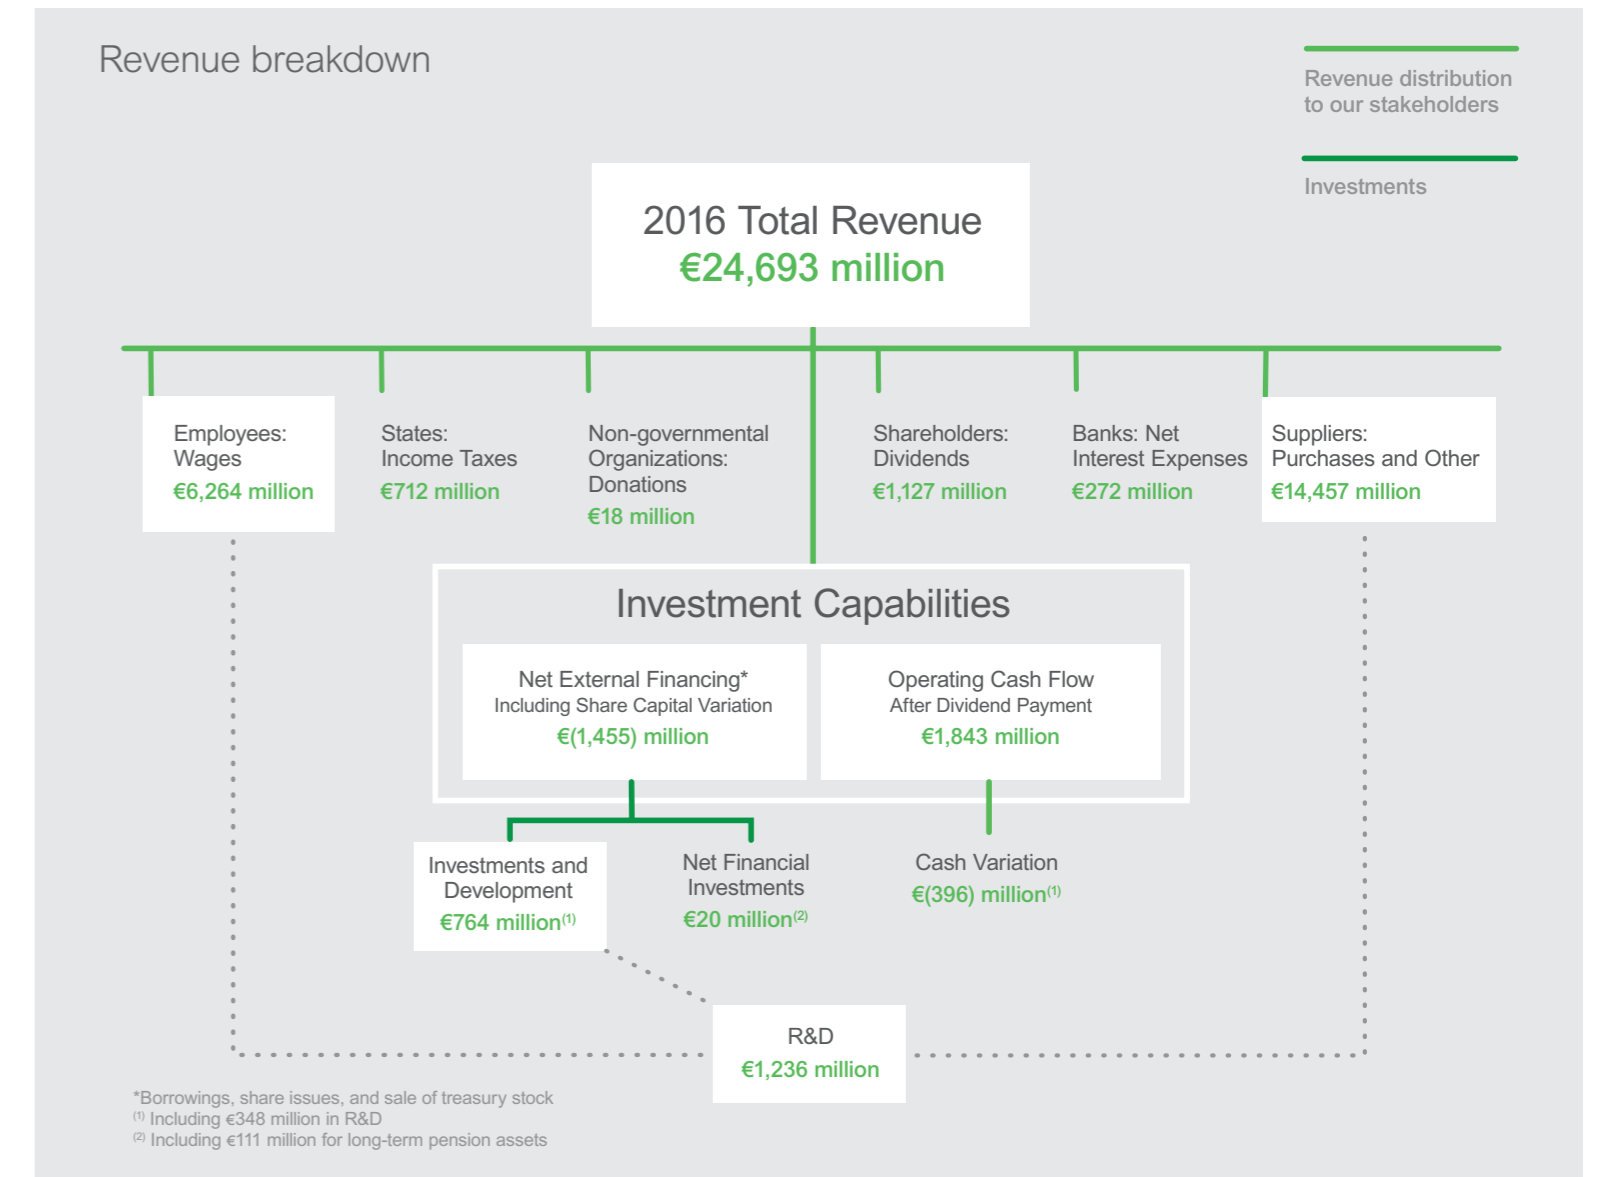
Revenue breakdown

Revenue distribution to our stakeholders

Investments

2016 Total Revenue
€24,693 million

Employees: Wages
€6,264 million

States: Income Taxes
€712 million

Non-governmental Organizations: Donations
€18 million

Shareholders: Dividends
€1,127 million

Banks: Net Interest Expenses
€272 million

Suppliers: Purchases and Other
€14,457 million

Investment Capabilities

Net External Financing*
Including Share Capital Variation
€(1,455) million

Operating Cash Flow
After Dividend Payment
€1,843 million

Investments and Development
€764 million$^{(1)}$

Net Financial Investments
€20 million$^{(2)}$

Cash Variation
€(396) million$^{(1)}$

R&D
€1,236 million

*Borrowings, share issues, and sale of treasury stock
$^{(1)}$ Including €348 million in R&D
$^{(2)}$ Including €111 million for long-term pension assets